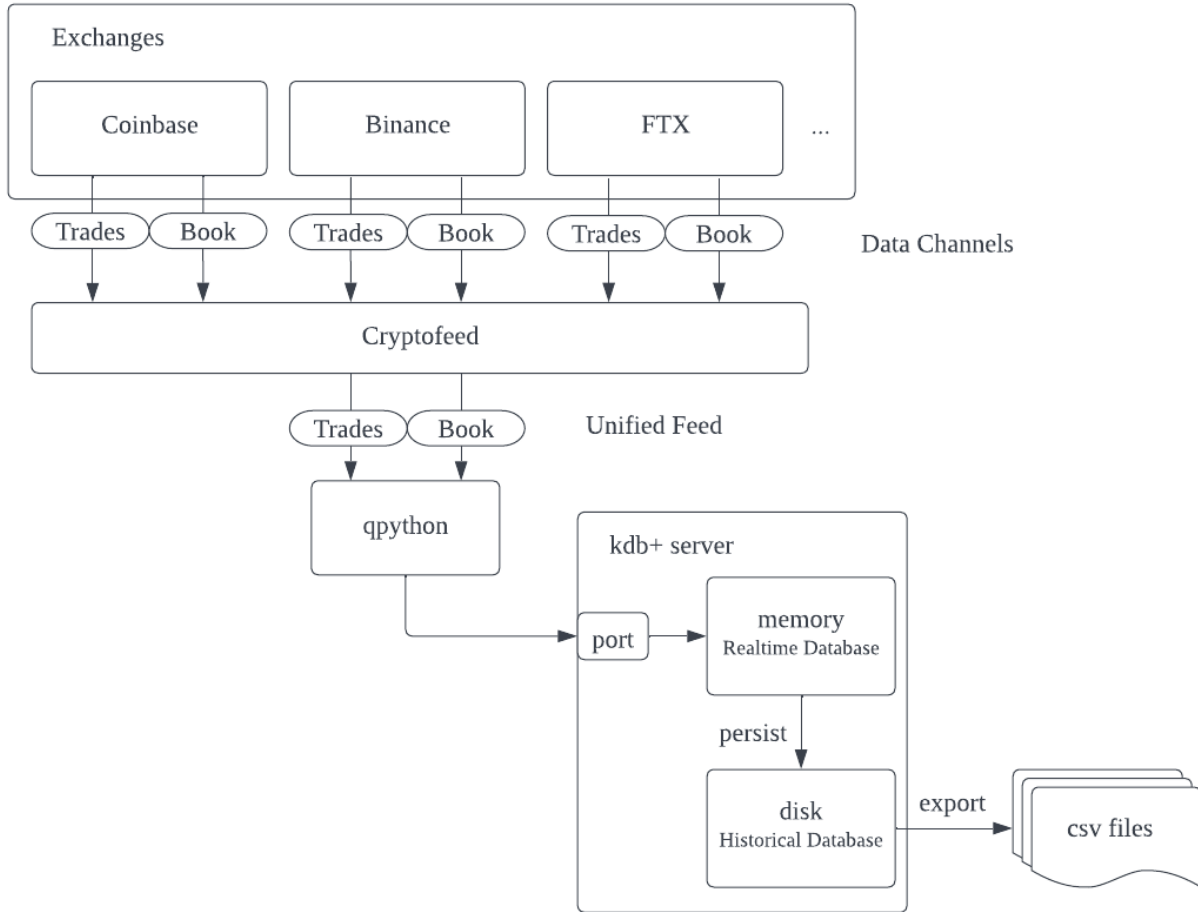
Exchanges

Coinbase

Binance

FTX

...

Trades

Book

Trades

Book

Trades

Book

Data Channels

Cryptofeed

Trades

Book

Unified Feed

qpython

kdb+ server

port

memory
Realtime Database

persist

disk
Historical Database

export

csv files